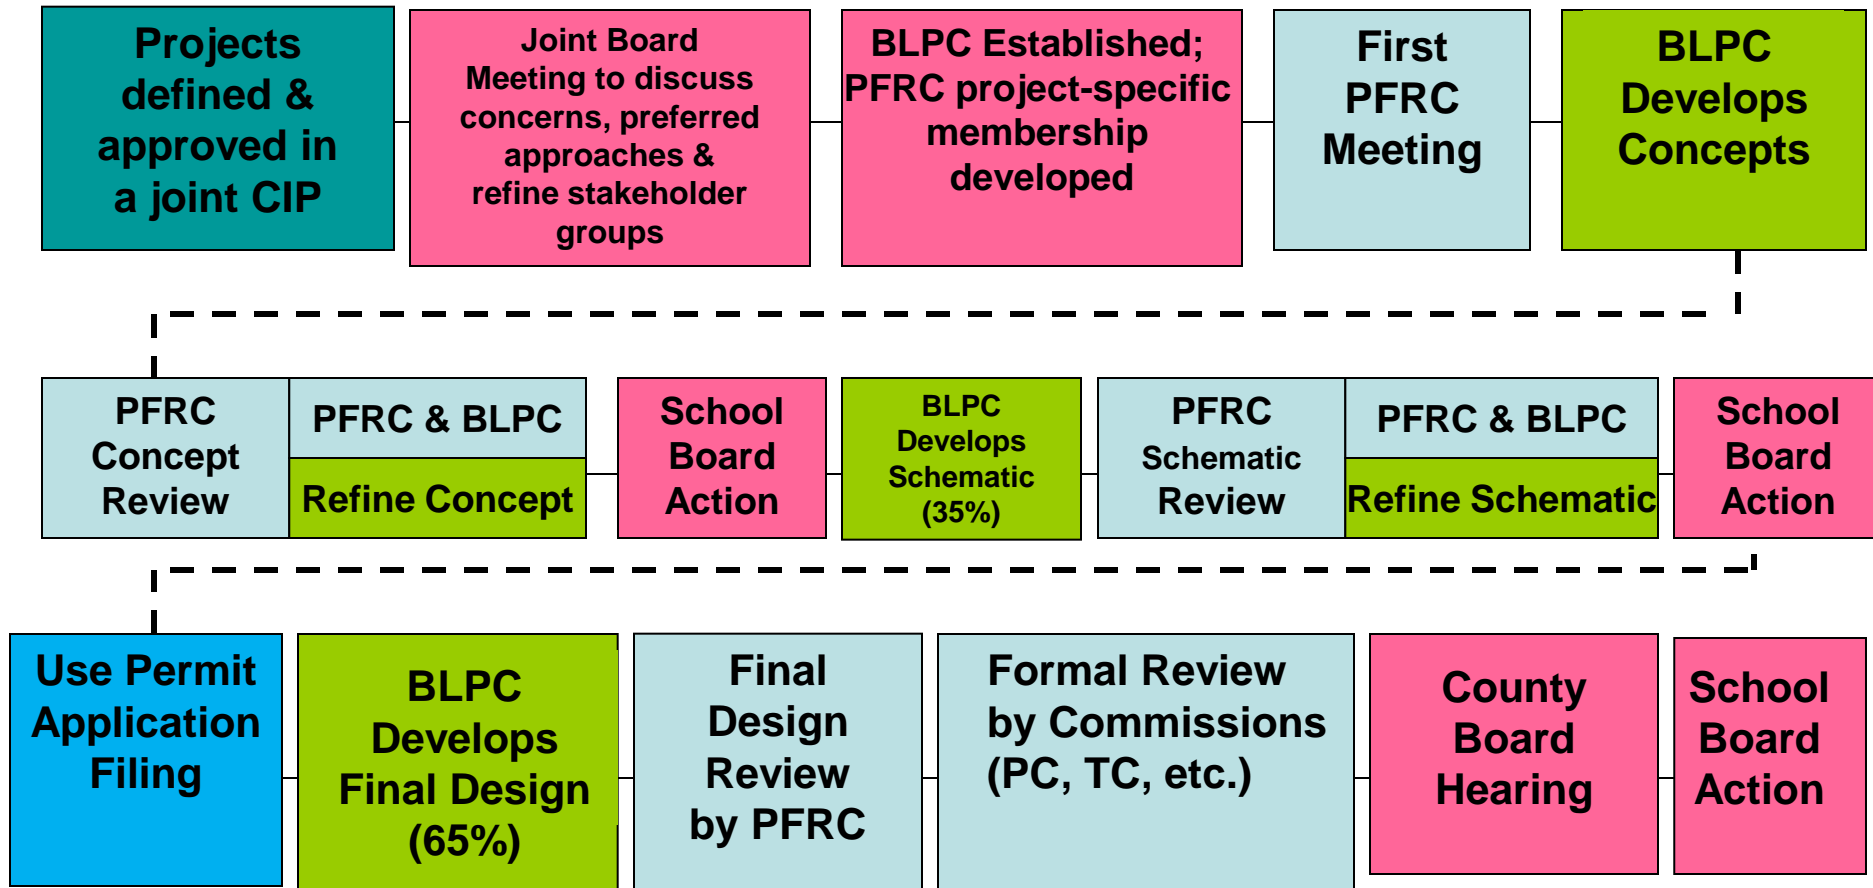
Projects defined & approved in a joint CIP

Joint Board Meeting to discuss concerns, preferred approaches & refine stakeholder groups

BLPC Established; PFRC project-specific membership developed

First PFRC Meeting

BLPC Develops Concepts

PFRC Concept Review

PFRC & BLPC

Refine Concept

School Board Action

BLPC Develops Schematic (35%)

PFRC Schematic Review

PFRC & BLPC

Refine Schematic

School Board Action

Use Permit Application Filing

BLPC Develops Final Design (65%)

Final Design Review by PFRC

Formal Review by Commissions (PC, TC, etc.)

County Board Hearing

School Board Action